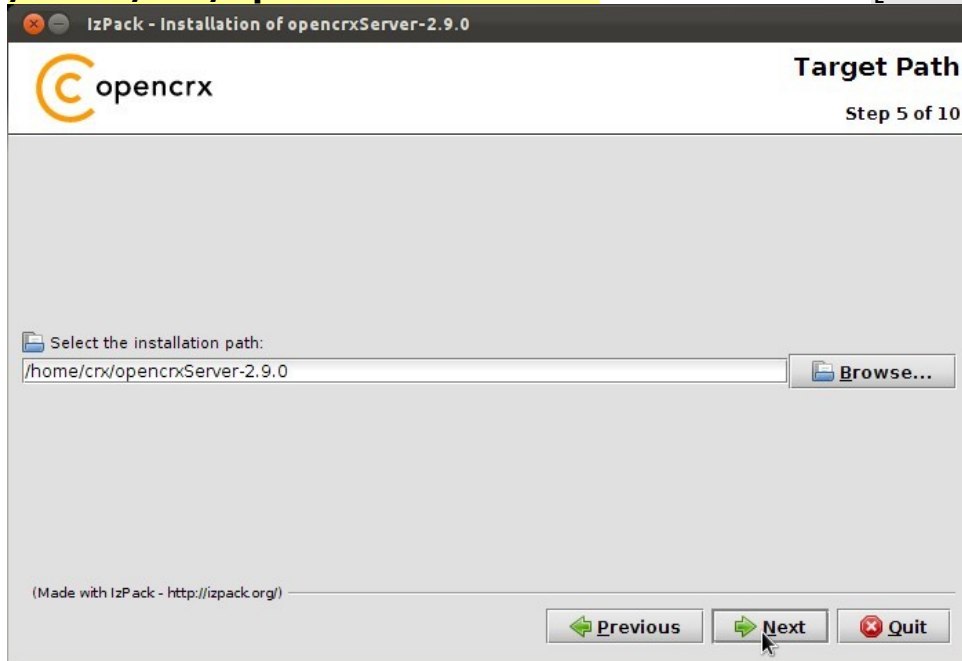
IzPack - Installation of opencrxServer-2.9.0

opencrx

Target Path

Step 5 of 10

Select the installation path:

/home/crx/opencrxServer-2.9.0

Browse...

(Made with IzPack - http://izpack.org/)

Previous

Next

Quit